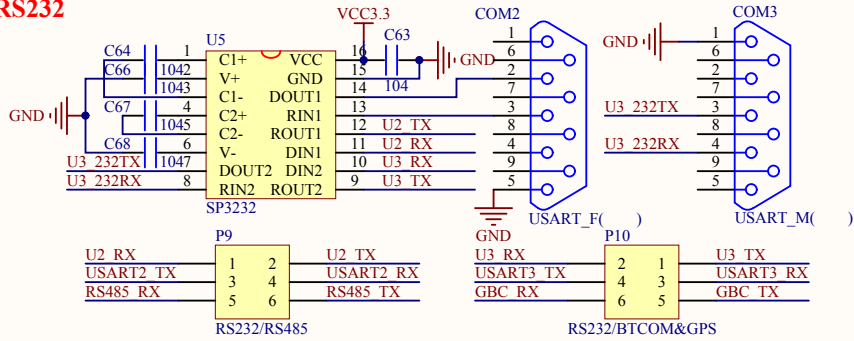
RS232

VCC3.3
COM2
COM3
C63
U5
C64 1 C1+ VCC 16
C66 1042 V+ GND 15
1043 C1- DOUT1 14
104
GND
GND
C67 4 C2+ RIN1 13
GND
1045 C2- ROUT1 12 U2_TX
C68 6 V- DIN1 11 U2_RX
U3_232TX 1047 DOUT2 DIN2 10 U3_RX
U3_232RX 8 RIN2 ROUT2 9 U3_TX
SP3232

1 6 2 7 3 8 4 9 5
USART_F( )
GND

1 6 2 7 3 8 4 9 5
U3_232TX
U3_232RX
USART_M( )

P9
U2_RX 1 2 U2_TX
USART2_TX 3 4 USART2_RX
RS485_RX 5 6 RS485_TX
RS232/RS485

P10
U3_RX 2 1 U3_TX
USART3_TX 4 3 USART3_RX
GBC_RX 6 5 GBC_TX
RS232/BTCOM&GPS